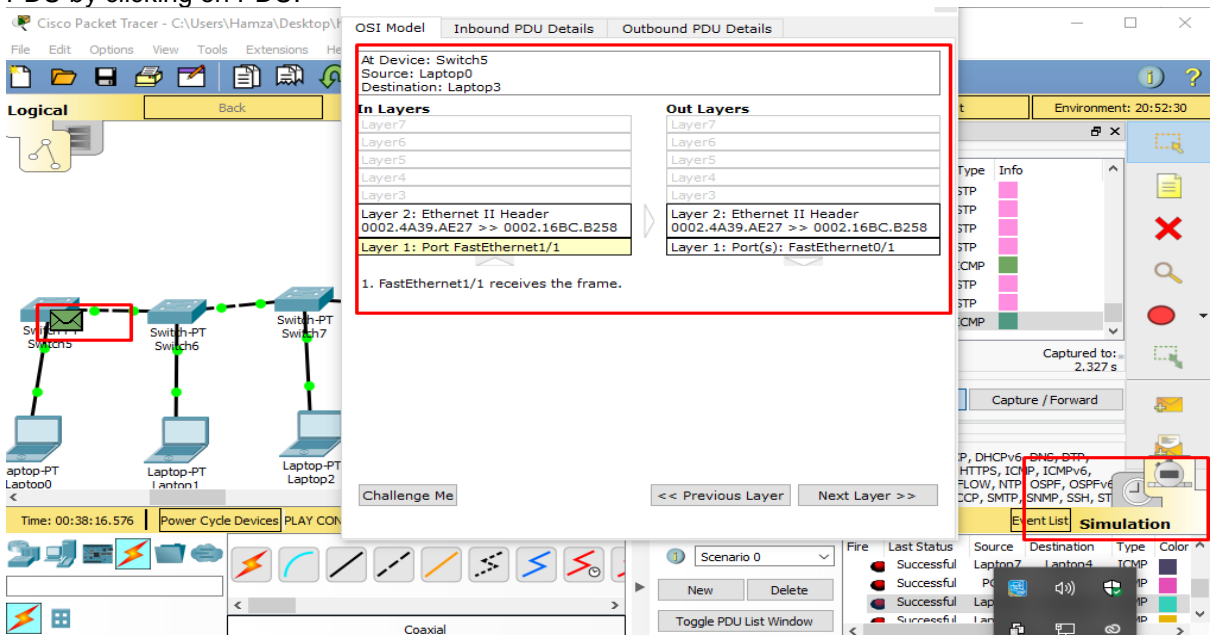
PDU by clicking on PDU.

Cisco Packet Tracer - C:\Users\Hamza\Desktop\

File Edit Options View Tools Extensions He

Logical

Back

OSI Model | Inbound PDU Details | Outbound PDU Details

At Device: Switch5
Source: Laptop0
Destination: Laptop3

In Layers
Layer7
Layer6
Layer5
Layer4
Layer3
Layer 2: Ethernet II Header 0002.4A39.AE27 >> 0002.16BC.B258
Layer 1: Port FastEthernet1/1

Out Layers
Layer7
Layer6
Layer5
Layer4
Layer3
Layer 2: Ethernet II Header 0002.4A39.AE27 >> 0002.16BC.B258
Layer 1: Port(s): FastEthernet0/1

1. FastEthernet1/1 receives the frame.

Challenge Me

<< Previous Layer

Next Layer >>

Environment: 20:52:30

Type Info
STP
STP
STP
STP
ICMP
STP
STP
ICMP

Captured to:
2.327 s

Capture / Forward

P, DHCPv6, DNS, DTP, HTTPS, ICMP, ICMPv6, FLOW, NTP, OSPF, OSPFv6 CCP, SMTP, SNMP, SSH, ST

Event List

Simulation

Switch5
Switch5
Switch-PT
Switch6
Switch-PT
Switch7

aptop-PT
Laptop0
Laptop-PT
Laptop1
Laptop-PT
Laptop2

Time: 00:38:16.576
Power Cycle Devices
PLAY CON

Coaxial

Scenario 0
New
Delete
Toggle PDU List Window

Fire | Last Status | Source | Destination | Type | Color
Successful | Laptop7 | Laptop4 | ICMP
Successful | PC
Successful | Lap
Successful | Lap